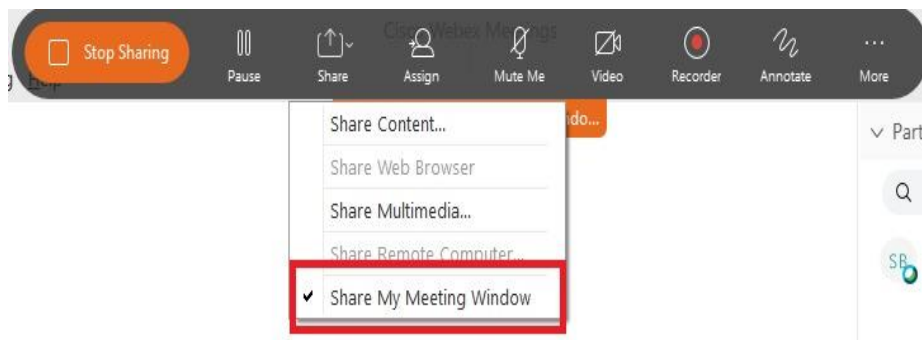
Cisco Webex Meetings

Stop Sharing
Pause
Share
Assign
Mute Me
Video
Recorder
Annotate
More

g Help

ndo...

Share Content...
Share Web Browser
Share Multimedia...
Share Remote Computer...
✓ Share My Meeting Window

∨ Part

SB